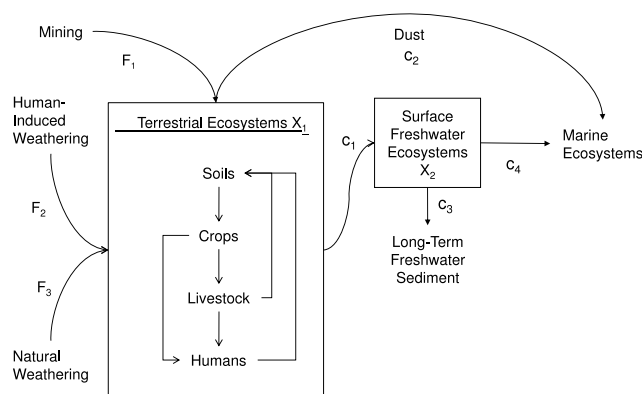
Mining

$F_1$

Dust

$c_2$

Human-Induced Weathering

$F_2$

$F_3$

Natural Weathering

Terrestrial Ecosystems $X_1$

Soils

Crops

Livestock

Humans

$c_1$

Surface Freshwater Ecosystems $X_2$

$c_3$

Long-Term Freshwater Sediment

$c_4$

Marine Ecosystems